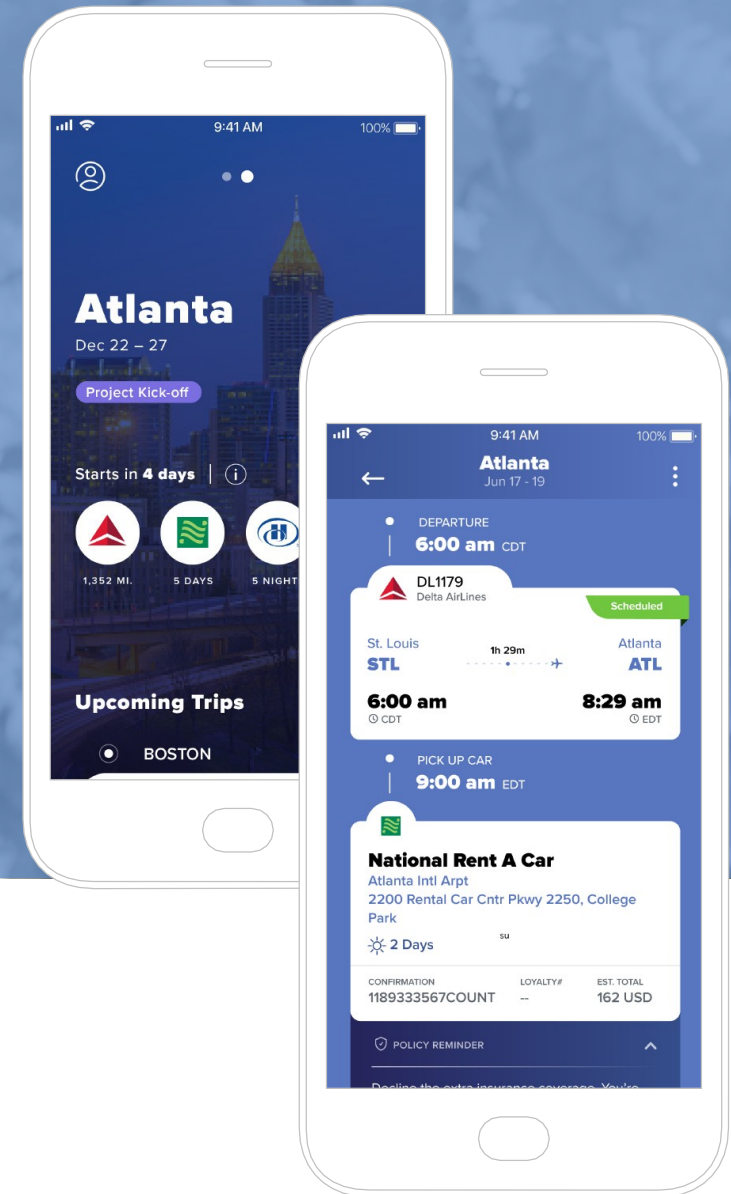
9:41 AM
100%

Atlanta
Dec 22 – 27
Project Kick-off

Starts in 4 days | i

1,352 MI.
5 DAYS
5 NIGHT

Upcoming Trips
BOSTON

9:41 AM
100%
←
Atlanta
Jun 17 - 19

DEPARTURE
6:00 am CDT

DL1179
Delta AirLines
Scheduled

St. Louis
STL
1h 29m
Atlanta
ATL

6:00 am
CDT
8:29 am
EDT

PICK UP CAR
9:00 am EDT

National Rent A Car
Atlanta Intl Arpt
2200 Rental Car Cntr Pkwy 2250, College Park
2 Days
su

CONFIRMATION
1189333567COUNT
LOYALTY#
--
EST. TOTAL
162 USD

POLICY REMINDER

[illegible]